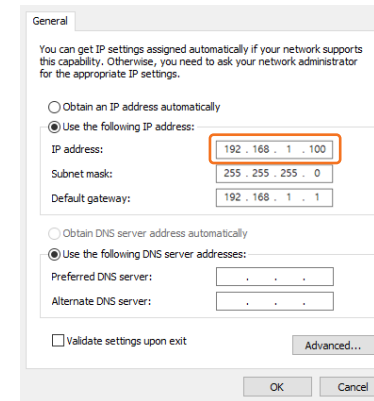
General

You can get IP settings assigned automatically if your network supports this capability. Otherwise, you need to ask your network administrator for the appropriate IP settings.

Obtain an IP address automatically

Use the following IP address:

IP address: 192 . 168 . 1 . 100

Subnet mask: 255 . 255 . 255 . 0

Default gateway: 192 . 168 . 1 . 1

Obtain DNS server address automatically

Use the following DNS server addresses:

Preferred DNS server: . . .

Alternate DNS server: . . .

Validate settings upon exit

Advanced...

OK

Cancel